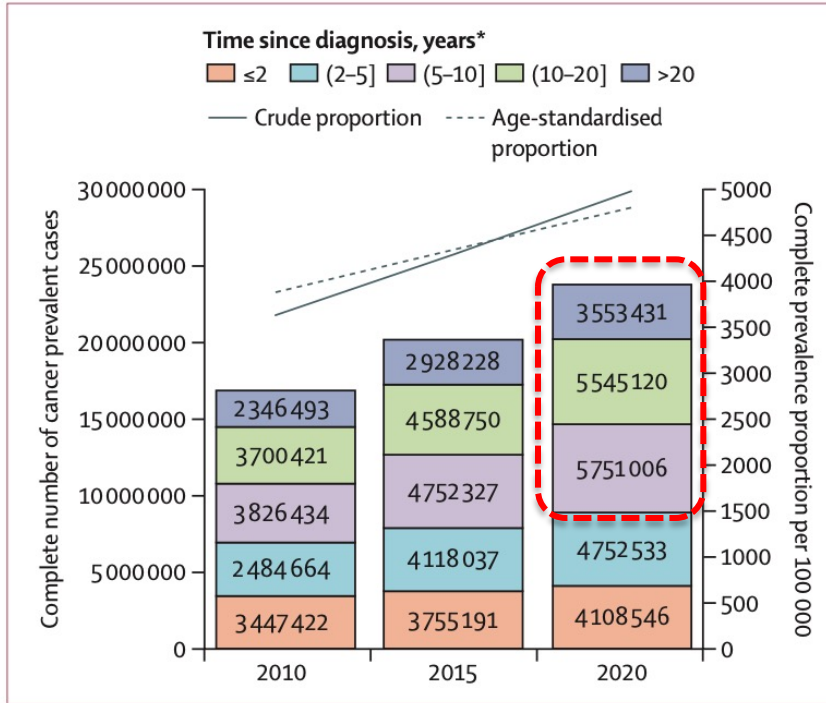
Time since diagnosis, years*

≤2 (2–5] (5–10] (10–20] >20

Crude proportion Age-standardised proportion

Complete number of cancer prevalent cases

Complete prevalence proportion per 100 000

30 000 000
25 000 000
20 000 000
15 000 000
10 000 000
5 000 000
0

5000
4500
4000
3500
3000
2500
2000
1500
1000
500
0

| | 2010 | 2015 | 2020 |
|---|---|---|---|
| >20 | 2 346 493 | 2 928 228 | 3 553 431 |
| (10–20] | 3 700 421 | 4 588 750 | 5 545 120 |
| (5–10] | 3 826 434 | 4 752 327 | 5 751 006 |
| (2–5] | 2 484 664 | 4 118 037 | 4 752 533 |
| ≤2 | 3 447 422 | 3 755 191 | 4 108 546 |